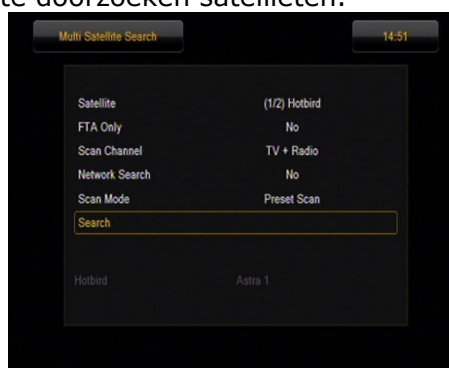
te doorzoeken satellieten.

Multi Satellite Search

14:51

| | |
|---|---|
| Satellite | (1/2) Hotbird |
| FTA Only | No |
| Scan Channel | TV + Radio |
| Network Search | No |
| Scan Mode | Preset Scan |
| Search | |

Hotbird Astra 1